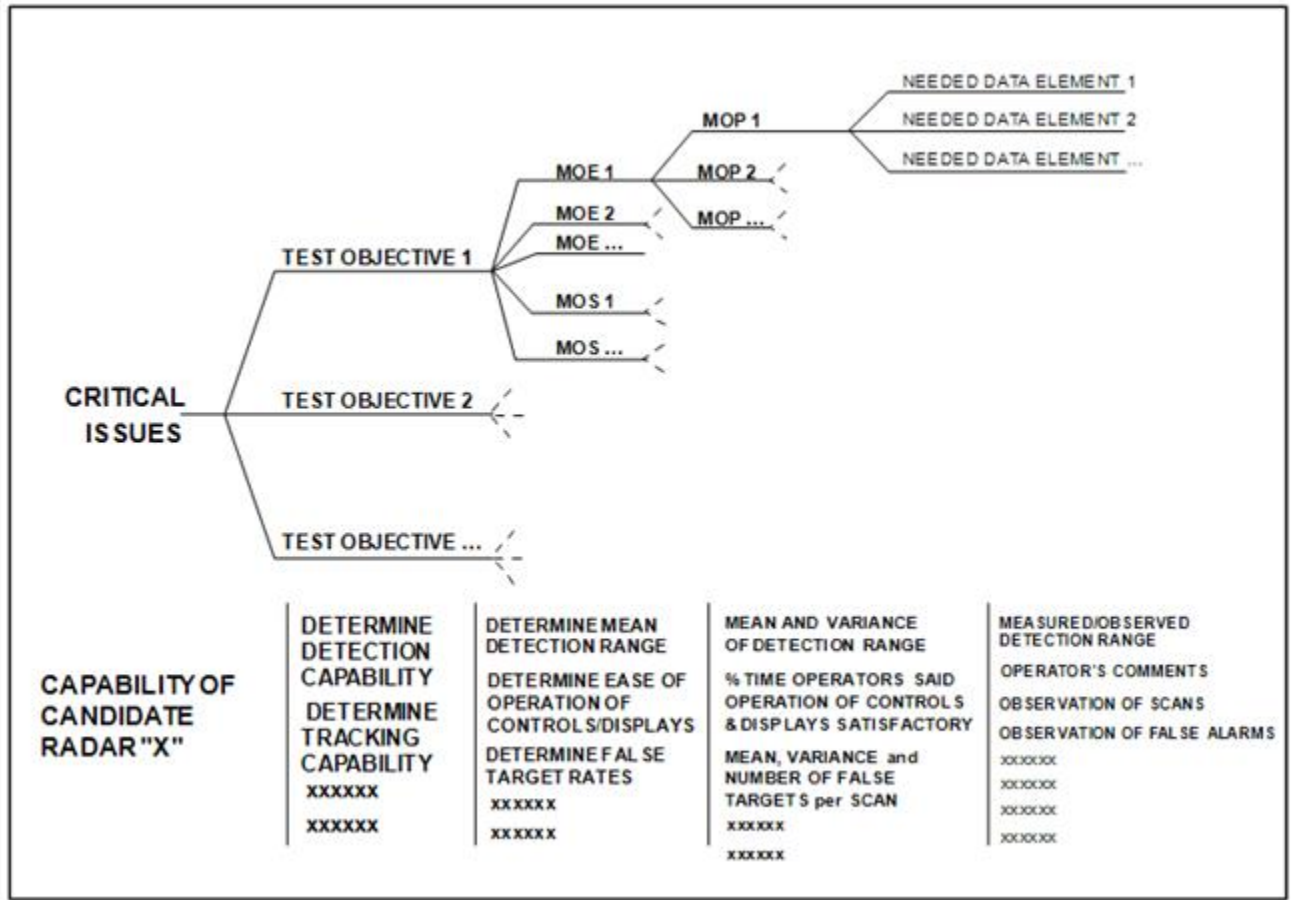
NEEDED DATA ELEMENT 1
NEEDED DATA ELEMENT 2
NEEDED DATA ELEMENT ...
MOP 1
MOP 2
MOP ...
MOE 1
MOE 2
MOE ...
MOS 1
MOS ...
TEST OBJECTIVE 1
CRITICAL ISSUES
TEST OBJECTIVE 2
TEST OBJECTIVE ...

CAPABILITY OF CANDIDATE RADAR "X"

DETERMINE DETECTION CAPABILITY
DETERMINE TRACKING CAPABILITY
xxxxxx
xxxxxx

DETERMINE MEAN DETECTION RANGE
DETERMINE EASE OF OPERATION OF CONTROLS/DISPLAYS
DETERMINE FALSE TARGET RATES
xxxxxx
xxxxxx

MEAN AND VARIANCE OF DETECTION RANGE
% TIME OPERATORS SAID OPERATION OF CONTROLS & DISPLAYS SATISFACTORY
MEAN, VARIANCE and NUMBER OF FALSE TARGETS per SCAN
xxxxxx
xxxxxx

MEASURED/OBSERVED DETECTION RANGE
OPERATOR'S COMMENTS
OBSERVATION OF SCANS
OBSERVATION OF FALSE ALARMS
xxxxxx
xxxxxx
xxxxxx
xxxxxx